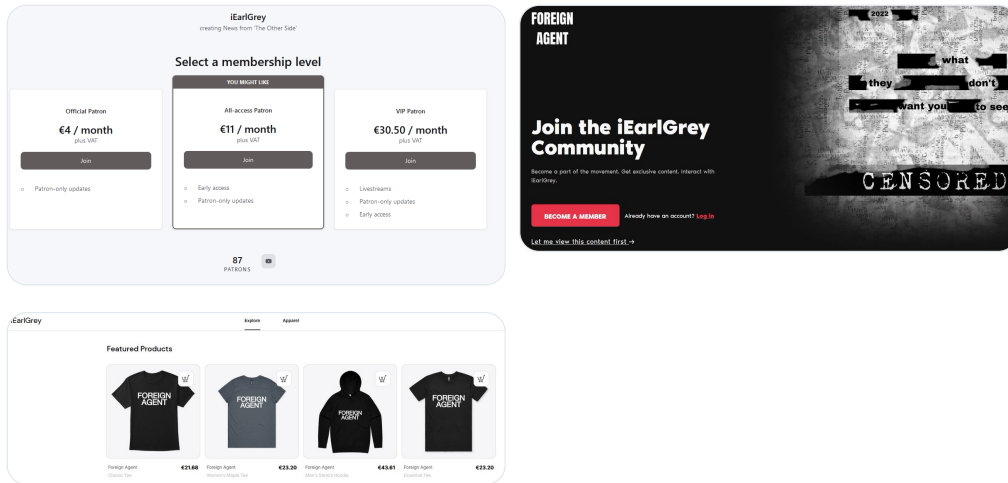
iEarlGrey
creating News from 'The Other Side'

Select a membership level

YOU MIGHT LIKE

Official Patron
€4 / month
plus VAT
Join
Patron-only updates

All-access Patron
€11 / month
plus VAT
Join
Early access
Patron-only updates

VIP Patron
€30.50 / month
plus VAT
Join
Livestreams
Patron-only updates
Early access

87
PATRONS

FOREIGN AGENT

2022
what
they don't
want you to see

CENSORED

Join the iEarlGrey Community

Become a part of the movement. Get exclusive content. Interact with iEarlGrey.

BECOME A MEMBER
Already have an account? Log in

Let me view this content first →

iEarlGrey
Explore
Apparel

Featured Products

FOREIGN AGENT
Foreign Agent
€21.68
Classic Tee

FOREIGN AGENT
Foreign Agent
€23.20
Women's Maple Tee

FOREIGN AGENT
Foreign Agent
€43.61
Men's Stencil Hoodie

FOREIGN AGENT
Foreign Agent
€23.20
Essential Tee